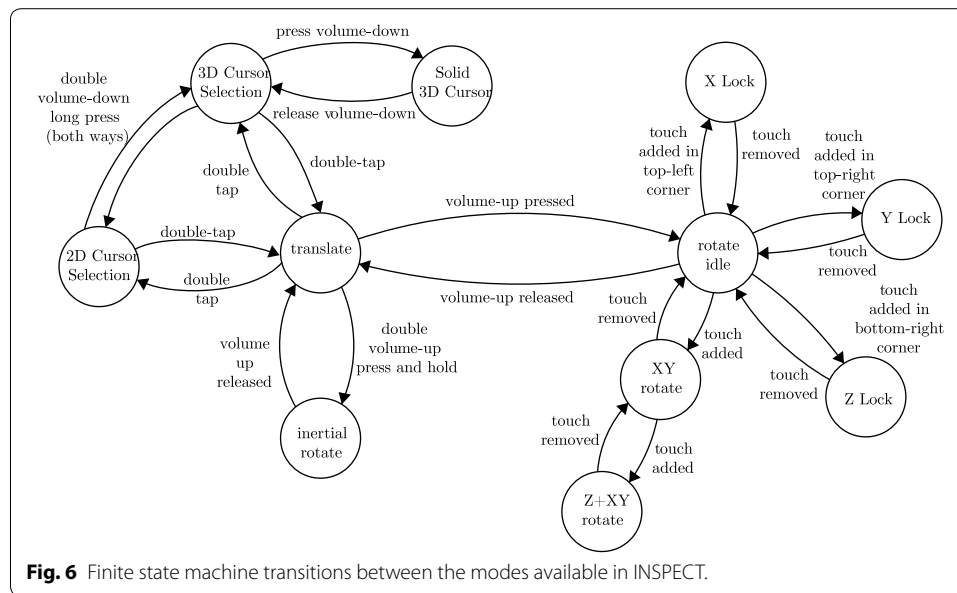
press volume-down

3D Cursor Selection

Solid 3D Cursor

release volume-down

double volume-down long press (both ways)

double tap

double-tap

2D Cursor Selection

double-tap

double tap

translate

volume-up pressed

volume-up released

volume up released

double volume-up press and hold

inertial rotate

X Lock

touch added in top-left corner

touch removed

touch added in top-right corner

Y Lock

touch removed

rotate idle

touch added in bottom-right corner

touch removed

touch added

touch removed

Z Lock

XY rotate

touch removed

touch added

Z+XY rotate

**Fig. 6** Finite state machine transitions between the modes available in INSPECT.